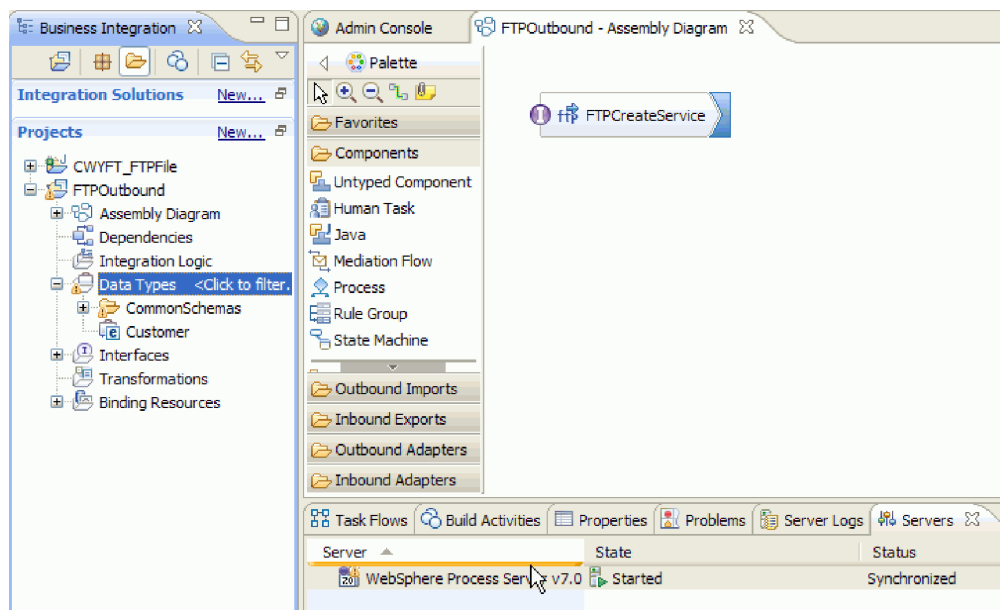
Business Integration

Integration Solutions New...

Projects New...

CWYFT_FTPFile
FTPOutbound
Assembly Diagram
Dependencies
Integration Logic
Data Types <Click to filter.
CommonSchemas
Customer
Interfaces
Transformations
Binding Resources

Admin Console
FTPOutbound - Assembly Diagram

Palette
Favorites
Components
Untyped Component
Human Task
Java
Mediation Flow
Process
Rule Group
State Machine
Outbound Imports
Inbound Exports
Outbound Adapters
Inbound Adapters

FTPCreateService

Task Flows | Build Activities | Properties | Problems | Server Logs | Servers

| Server | State | Status |
|---|---|---|
| WebSphere Process Serv v7.0 | Started | Synchronized |